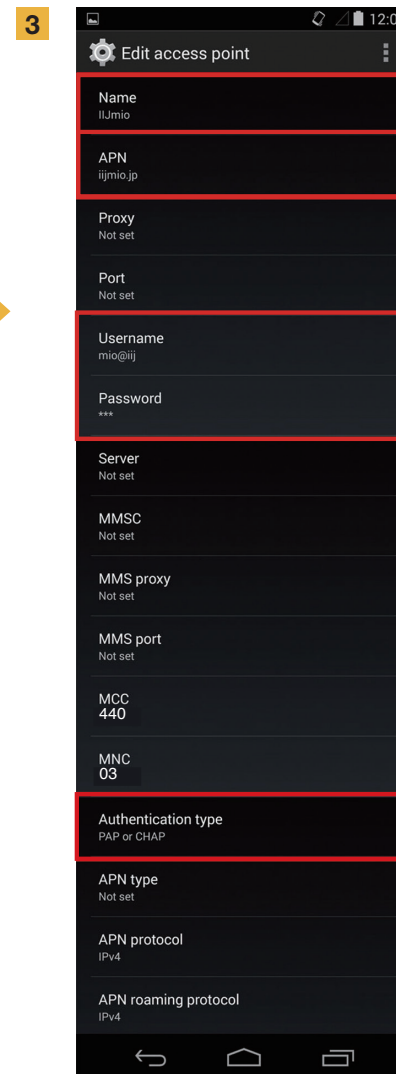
3

12:0

Edit access point

Name
IIJmio

APN
iijmio.jp

Proxy
Not set

Port
Not set

Username
mio@iij

Password
***

Server
Not set

MMSC
Not set

MMS proxy
Not set

MMS port
Not set

MCC
440

MNC
03

Authentication type
PAP or CHAP

APN type
Not set

APN protocol
IPv4

APN roaming protocol
IPv4